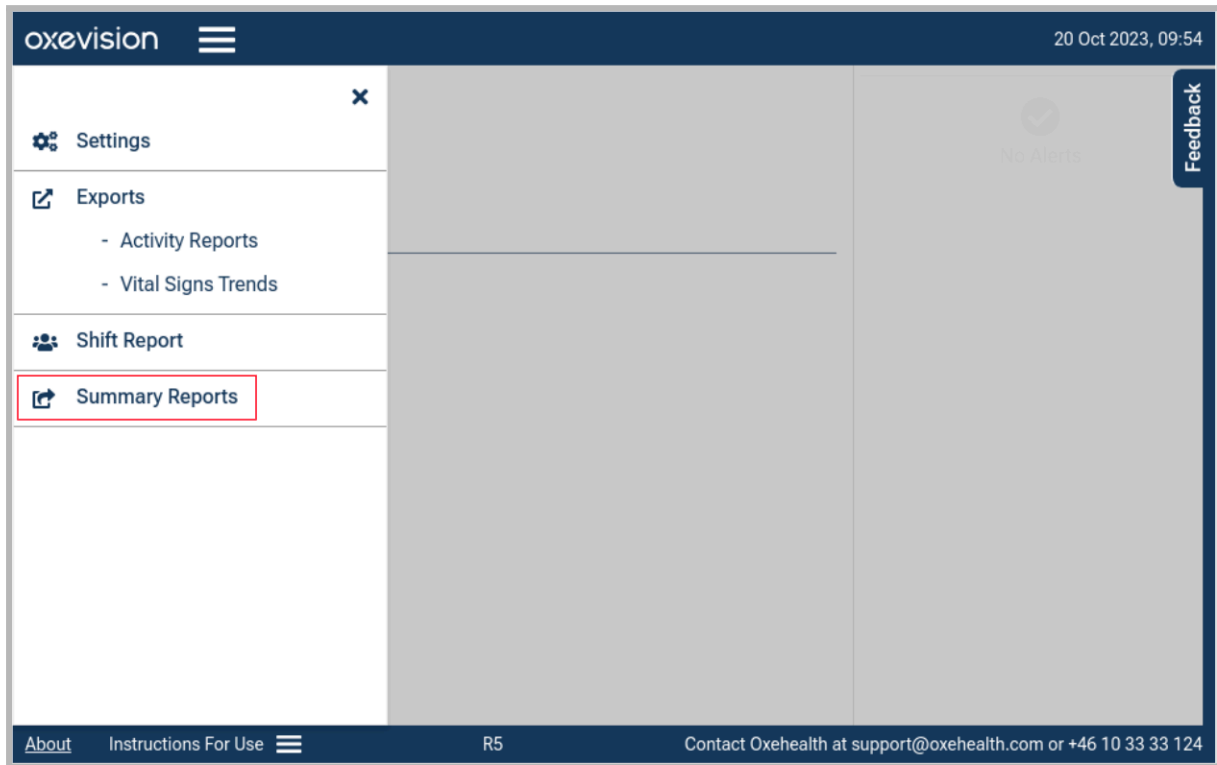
oxevision

20 Oct 2023, 09:54

×

Settings

Exports

- Activity Reports

- Vital Signs Trends

Shift Report

Summary Reports

No Alerts

Feedback

About Instructions For Use

R5

Contact Oxehealth at support@oxehealth.com or +46 10 33 33 124